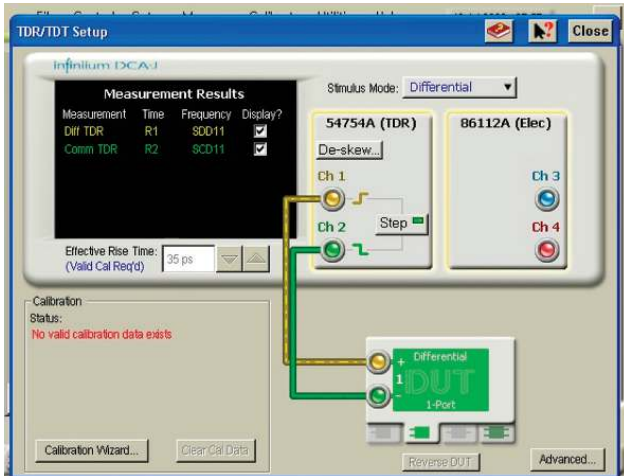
TDR/TDT Setup

Close

infiniium DCA-J

Measurement Results

| Measurement | Time | Frequency | Display? |
|---|---|---|---|
| Diff TDR | R1 | SDD11 | ☑ |
| Comm TDR | R2 | SCD11 | ☑ |

Effective Rise Time: (Valid Cal Req'd) 35 ps

Stimulus Mode: Differential

54754A (TDR)

De-skew...

Ch 1

Ch 2

Step

86112A (Elec)

Ch 3

Ch 4

Calibration

Status:

No valid calibration data exists

Differential

1

DUT

1-Port

Calibration Wizard...

Clear Cal Data

Reverse DUT

Advanced...